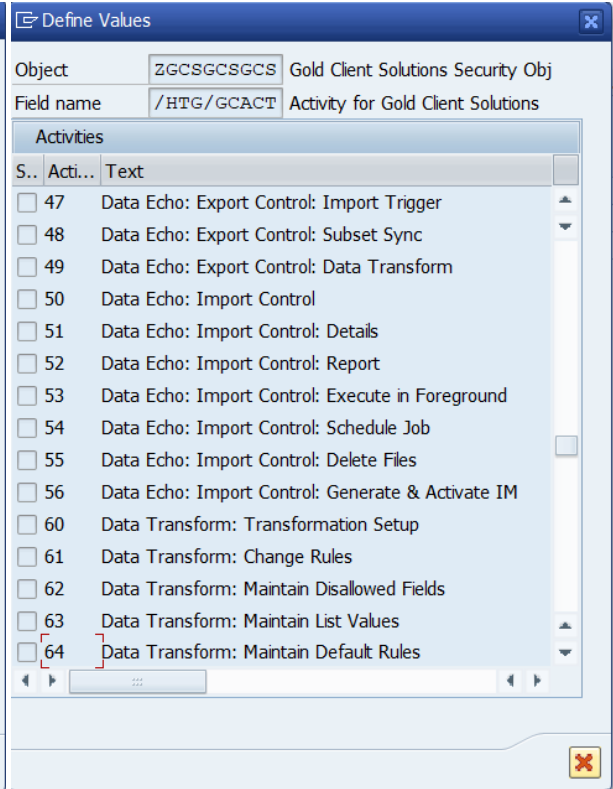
Define Values

Object ZGCSGCSGCS Gold Client Solutions Security Obj
Field name /HTG/GCACT Activity for Gold Client Solutions

Activities

| S.. | Acti... | Text |
|---|---|---|
| | 47 | Data Echo: Export Control: Import Trigger |
| | 48 | Data Echo: Export Control: Subset Sync |
| | 49 | Data Echo: Export Control: Data Transform |
| | 50 | Data Echo: Import Control |
| | 51 | Data Echo: Import Control: Details |
| | 52 | Data Echo: Import Control: Report |
| | 53 | Data Echo: Import Control: Execute in Foreground |
| | 54 | Data Echo: Import Control: Schedule Job |
| | 55 | Data Echo: Import Control: Delete Files |
| | 56 | Data Echo: Import Control: Generate & Activate IM |
| | 60 | Data Transform: Transformation Setup |
| | 61 | Data Transform: Change Rules |
| | 62 | Data Transform: Maintain Disallowed Fields |
| | 63 | Data Transform: Maintain List Values |
| | 64 | Data Transform: Maintain Default Rules |